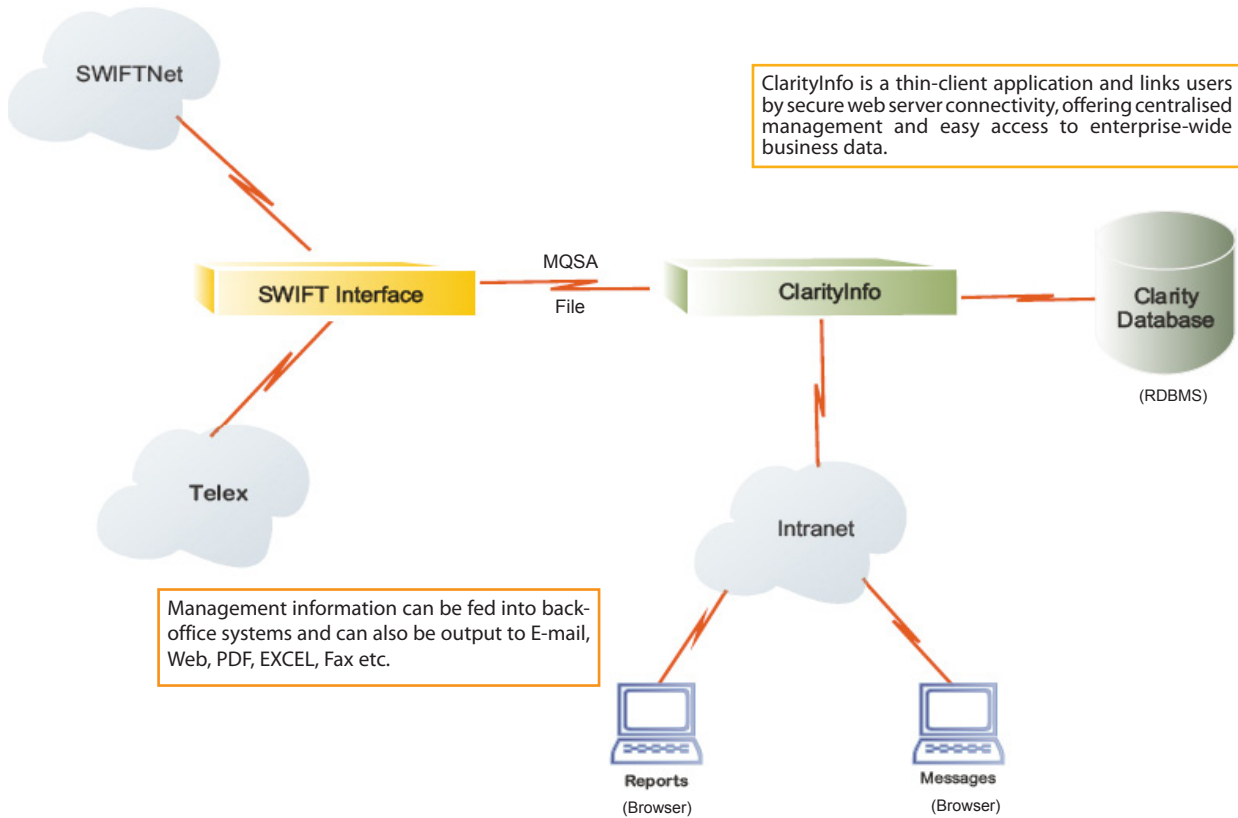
SWIFTNet

ClarityInfo is a thin-client application and links users by secure web server connectivity, offering centralised management and easy access to enterprise-wide business data.

MQSA

SWIFT Interface

File

ClarityInfo

Clarity Database

(RDBMS)

Telex

Intranet

Management information can be fed into back-office systems and can also be output to E-mail, Web, PDF, EXCEL, Fax etc.

Reports
(Browser)

Messages
(Browser)